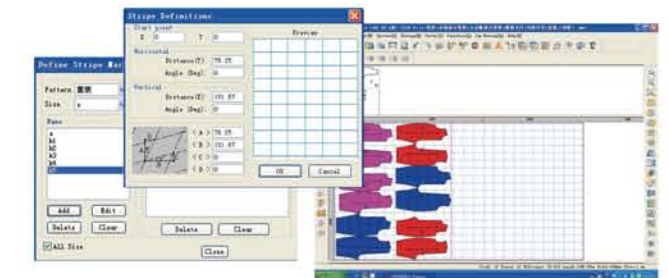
Stripe Definitions
Start point
X 0
Y 0
Horizontal
Distance(Y) 76.25
Angle (Deg) 0
Vertical
Distance(X) 101.67
Angle (Deg) 0
Preview
< A > 76.25
< B > 101.67
< C > 0
< D > 0
OK
Cancel

Define Stripe Mar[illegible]
Pattern
Size s
Name
a
b1
b2
b3
b4
b5
Add
Edit
Delete
Clear
All Size
Delete
Clear
Close